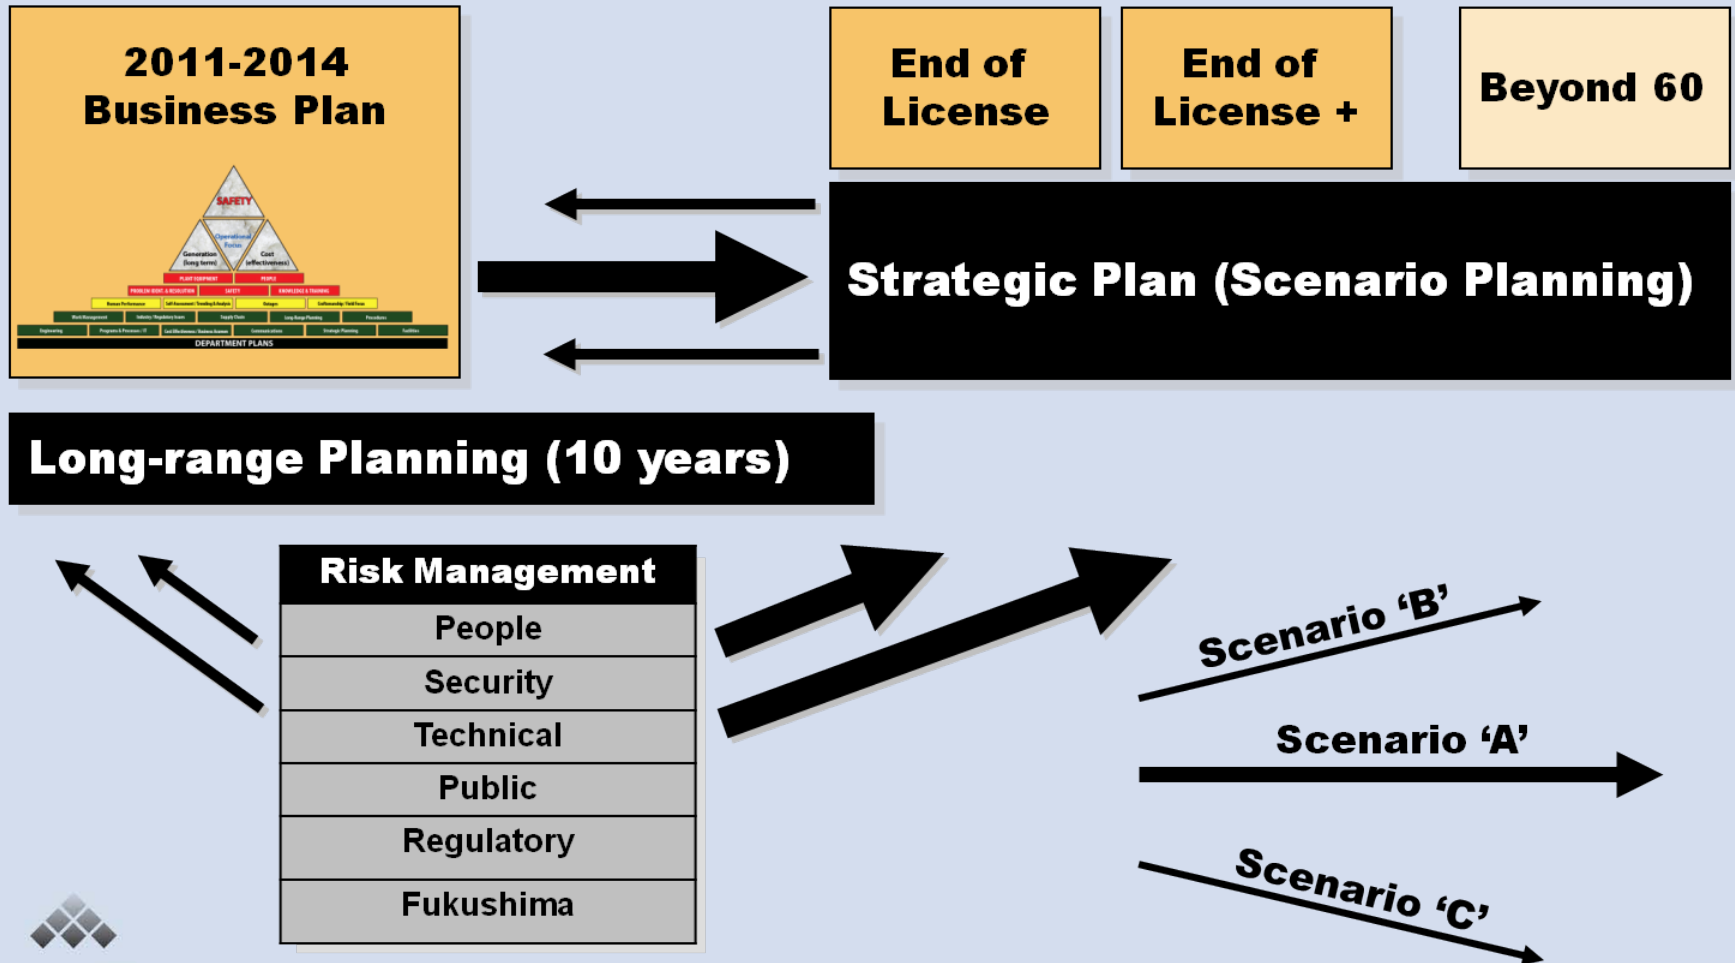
2011-2014 Business Plan

SAFETY
Operational Focus
Generation (long-term)
Cost (effectiveness)
PLANT EQUIPMENT
PEOPLE
PROBLEM IDENT. & RESOLUTION
SAFETY
KNOWLEDGE & TRAINING
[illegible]
DEPARTMENT PLANS

End of License

End of License +

Beyond 60

Strategic Plan (Scenario Planning)

Long-range Planning (10 years)

| Risk Management |
|---|
| People |
| Security |
| Technical |
| Public |
| Regulatory |
| Fukushima |

Scenario 'B'

Scenario 'A'

Scenario 'C'